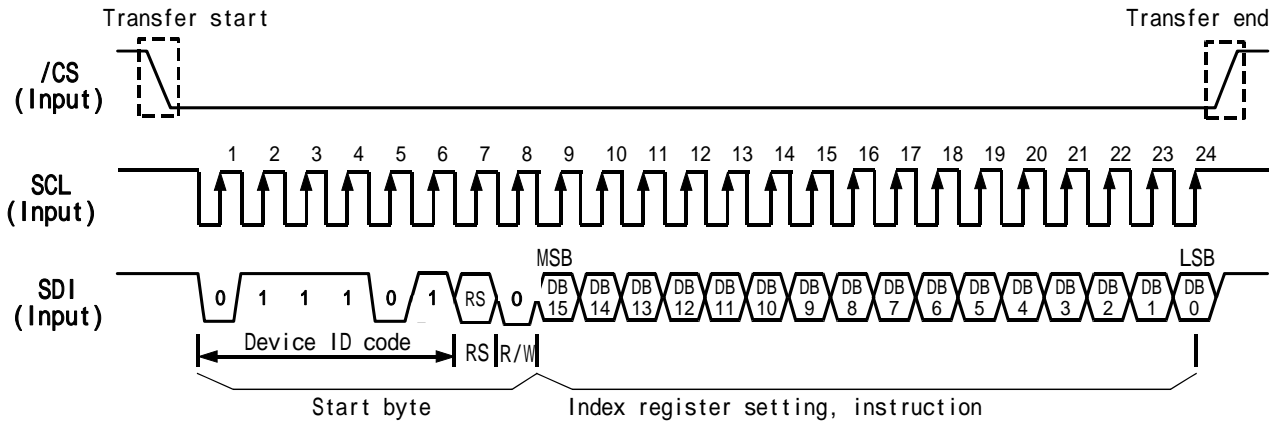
Transfer start

Transfer end

/CS
(Input)

SCL
(Input)

1 2 3 4 5 6 7 8 9 10 11 12 13 14 15 16 17 18 19 20 21 22 23 24

SDI
(Input)

MSB

LSB

0 1 1 1 0 1 RS 0 DB 15 DB 14 DB 13 DB 12 DB 11 DB 10 DB 9 DB 8 DB 7 DB 6 DB 5 DB 4 DB 3 DB 2 DB 1 DB 0

Device ID code

RS R/W

Start byte

Index register setting, instruction